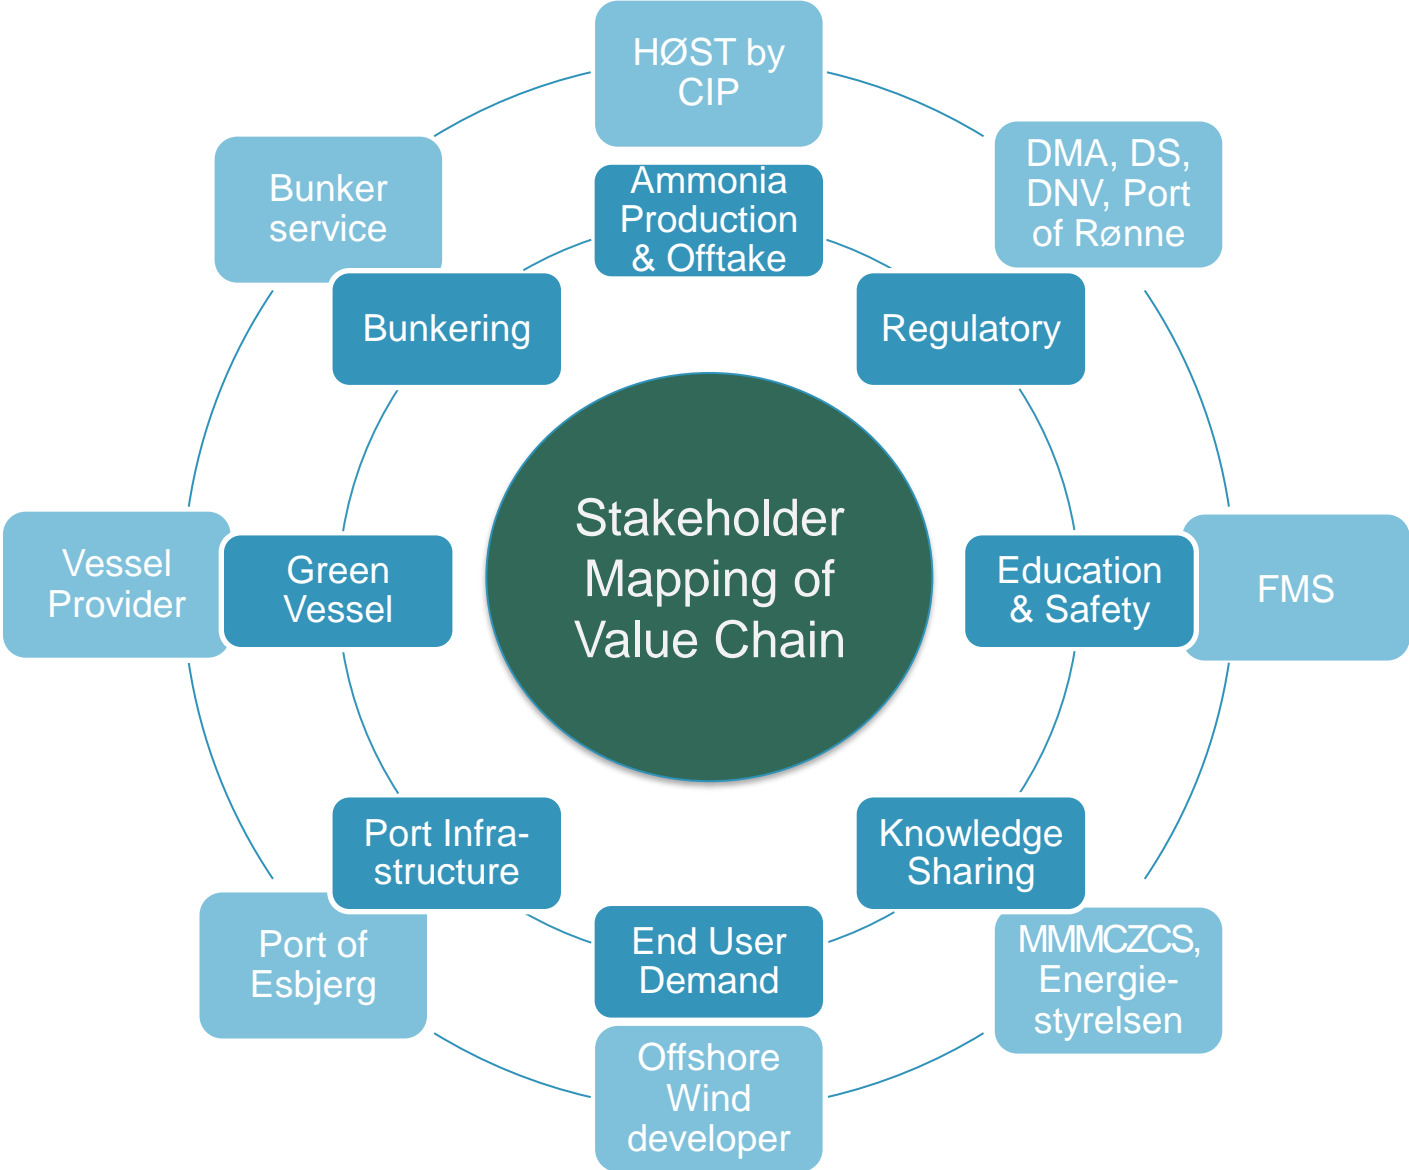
HØST by CIP

DMA, DS, DNV, Port of Rønne

Bunker service

Ammonia Production & Offtake

Bunkering

Regulatory

Stakeholder Mapping of Value Chain

Vessel Provider

Green Vessel

Education & Safety

FMS

Port Infrastructure

Knowledge Sharing

Port of Esbjerg

End User Demand

MMMCZCS, Energiestyrelsen

Offshore Wind developer